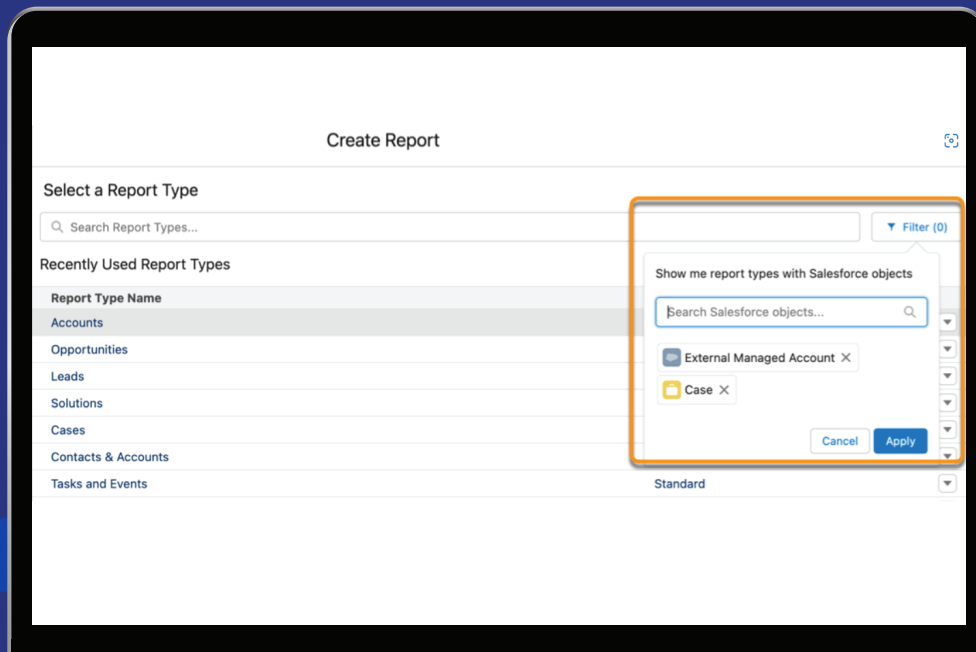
Create Report

Select a Report Type

Search Report Types...

Filter (0)

Recently Used Report Types

Show me report types with Salesforce objects

Search Salesforce objects...

External Managed Account

Case

Cancel

Apply

| Report Type Name | |
|---|---|
| Accounts | |
| Opportunities | |
| Leads | |
| Solutions | |
| Cases | |
| Contacts & Accounts | |
| Tasks and Events | Standard |